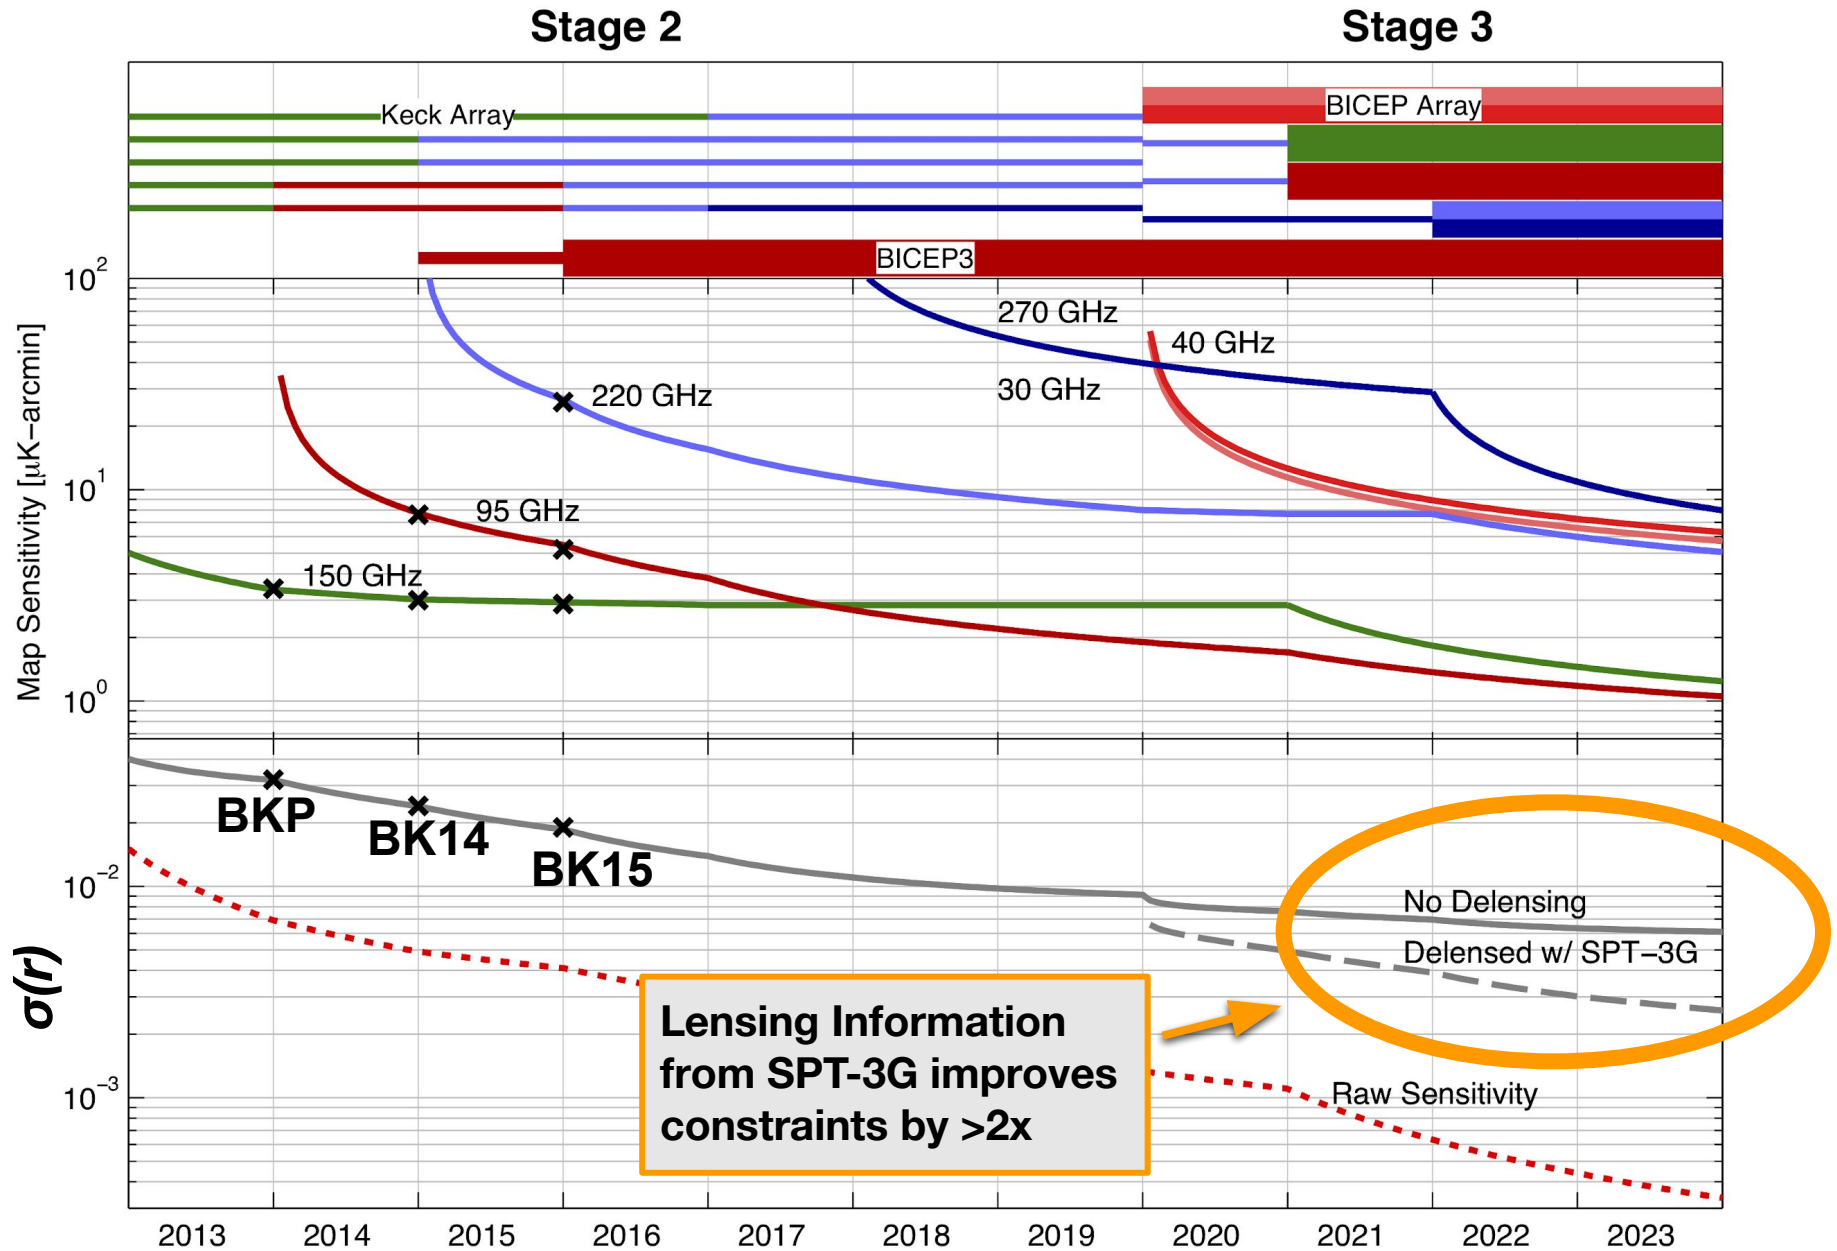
Stage 2

Stage 3

Keck Array

BICEP Array

BICEP3

$10^2$

$10^1$

$10^0$

Map Sensitivity [μK−arcmin]

270 GHz

40 GHz

30 GHz

220 GHz

95 GHz

150 GHz

$\sigma(r)$

$10^{-2}$

$10^{-3}$

BKP

BK14

BK15

No Delensing

Delensed w/ SPT−3G

Lensing Information from SPT-3G improves constraints by >2x

Raw Sensitivity

2013 2014 2015 2016 2017 2018 2019 2020 2021 2022 2023